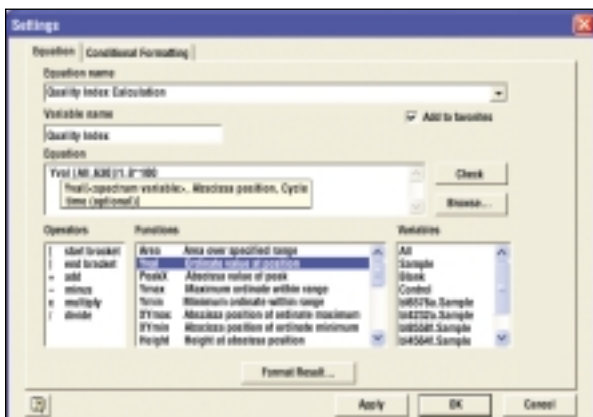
Settings

Equation | Conditional Formatting

Equation name

Quality Index Calculation

Variable name

Quality Index

Add to favorites

Equation

Yval (All, 630)/1.0*100

Yval(<spectrum variable>, Abscissa position, Cycle time (optional))

Check

Browse...

Operators

( start bracket
) end bracket
+ add
- minus
x multiply
/ divide

Functions

Area Area over specified range
Yval Ordinate value at position
PeakX Abscissa value of peak
Ymax Maximum ordinate within range
Ymin Minimum ordinate within range
XYmax Abscissa position of ordinate maximum
XYmin Abscissa position of ordinate minimum
Height Height at abscissa position

Variables

All
Sample
Blank
Control
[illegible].Sample
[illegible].Sample
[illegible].Sample
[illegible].Sample

Format Result...

Apply

OK

Cancel